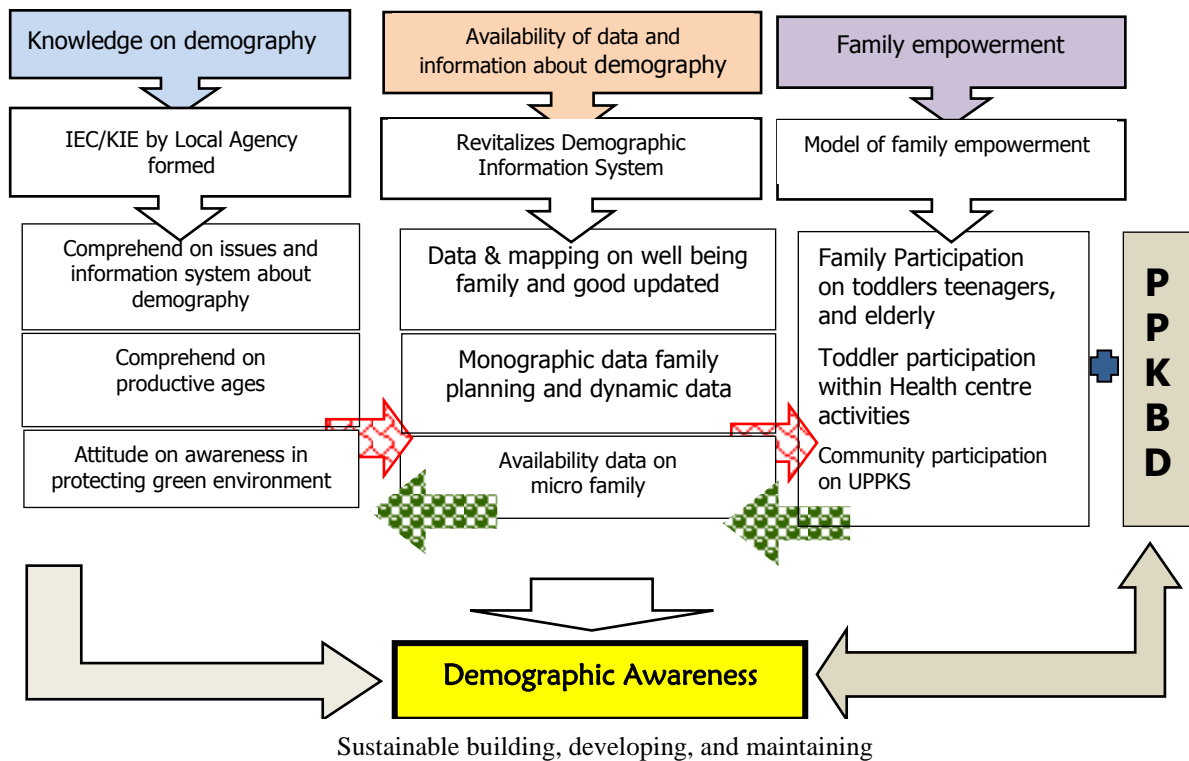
Knowledge on demography

IEC/KIE by Local Agency formed

Comprehend on issues and information system about demography

Comprehend on productive ages

Attitude on awareness in protecting green environment

Availability of data and information about demography

Revitalizes Demographic Information System

Data & mapping on well being family and good updated

Monographic data family planning and dynamic data

Availability data on micro family

Family empowerment

Model of family empowerment

Family Participation on toddlers teenagers, and elderly

Toddler participation within Health centre activities

Community participation on UPPKS

P
P
K
B
D

Demographic Awareness

Sustainable building, developing, and maintaining